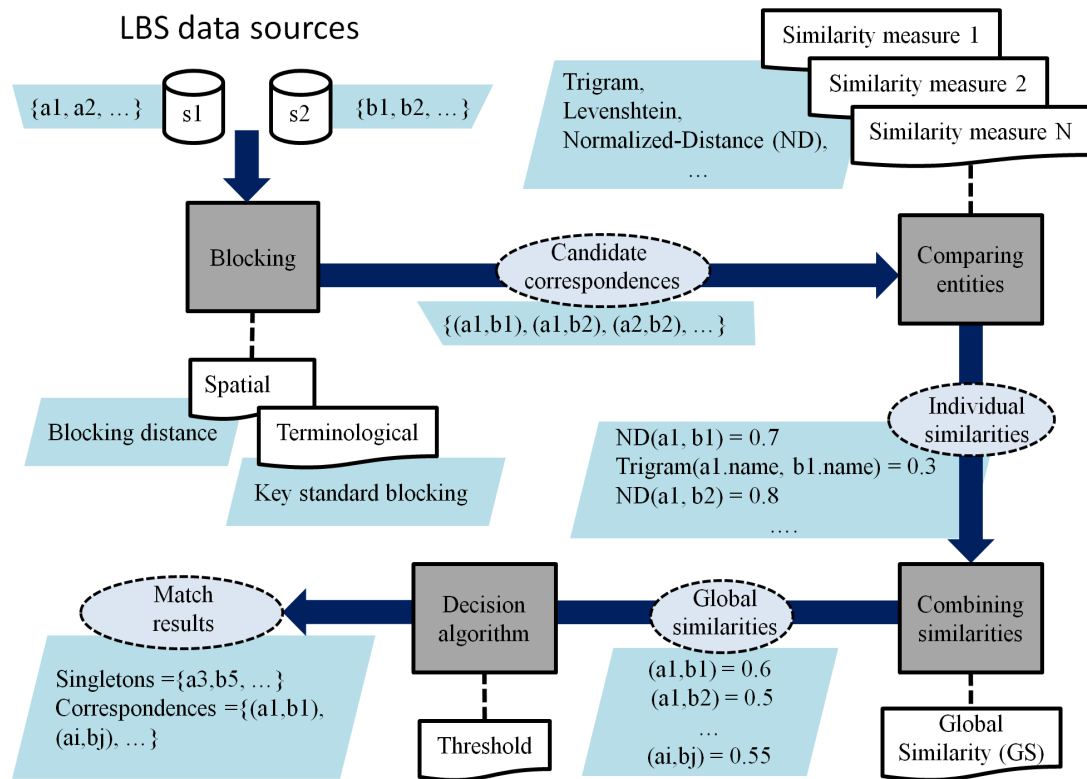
LBS data sources

{a1, a2, …}

s1

s2

{b1, b2, …}

Similarity measure 1

Similarity measure 2

Similarity measure N

Trigram, Levenshtein, Normalized-Distance (ND), …

Blocking

Candidate correspondences

{(a1,b1), (a1,b2), (a2,b2), …}

Comparing entities

Spatial

Blocking distance

Terminological

Key standard blocking

Individual similarities

ND(a1, b1) = 0.7
Trigram(a1.name, b1.name) = 0.3
ND(a1, b2) = 0.8
….

Match results

Decision algorithm

Global similarities

Combining similarities

Singletons ={a3,b5, …}
Correspondences ={(a1,b1), (ai,bj), …}

(a1,b1) = 0.6
(a1,b2) = 0.5
…
(ai,bj) = 0.55

Threshold

Global Similarity (GS)